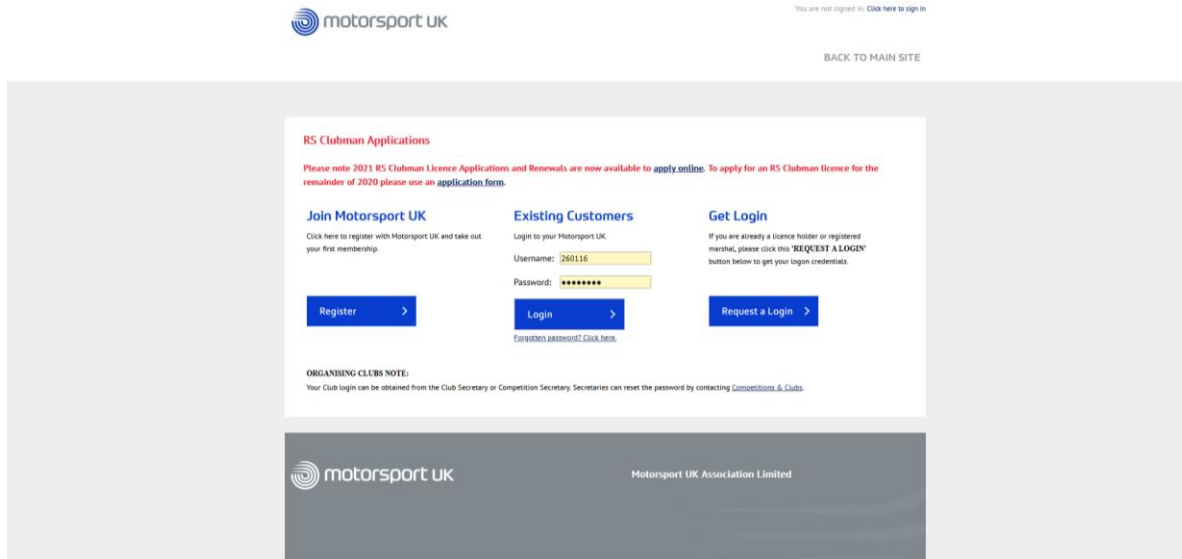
motorsport UK

You are not signed in. Click here to sign in

BACK TO MAIN SITE

RS Clubman Applications

Please note 2021 RS Clubman Licence Applications and Renewals are now available to apply online. To apply for an RS Clubman licence for the remainder of 2020 please use an application form.

Join Motorsport UK

Click here to register with Motorsport UK and take out your first membership.

Register >

Existing Customers

Login to your Motorsport UK.

Username: 260116

Password: ••••••••

Login >

Forgotten password? Click here.

Get Login

If you are already a licence holder or registered marshal, please click this 'REQUEST A LOGIN' button below to get your logon credentials.

Request a Login >

ORGANISING CLUBS NOTE:

Your Club login can be obtained from the Club Secretary or Competition Secretary. Secretaries can reset the password by contacting Competitions & Clubs.

motorsport UK

Motorsport UK Association Limited